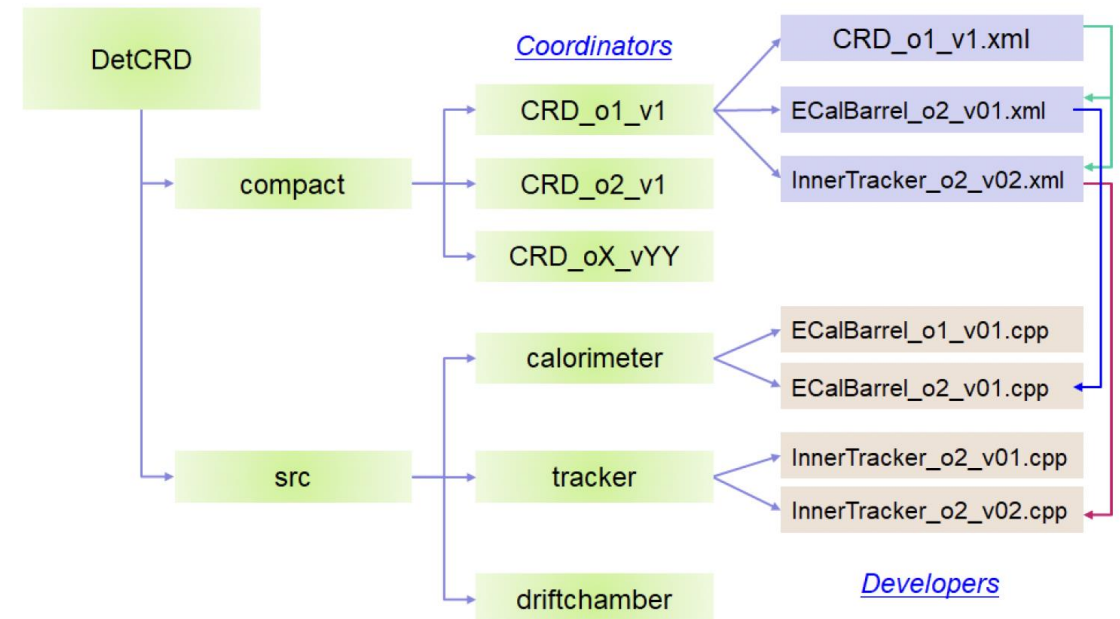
DetCRD

Coordinators

compact

CRD_o1_v1

CRD_o2_v1

CRD_oX_vYY

CRD_o1_v1.xml

ECalBarrel_o2_v01.xml

InnerTracker_o2_v02.xml

src

calorimeter

tracker

driftchamber

ECalBarrel_o1_v01.cpp

ECalBarrel_o2_v01.cpp

InnerTracker_o2_v01.cpp

InnerTracker_o2_v02.cpp

Developers